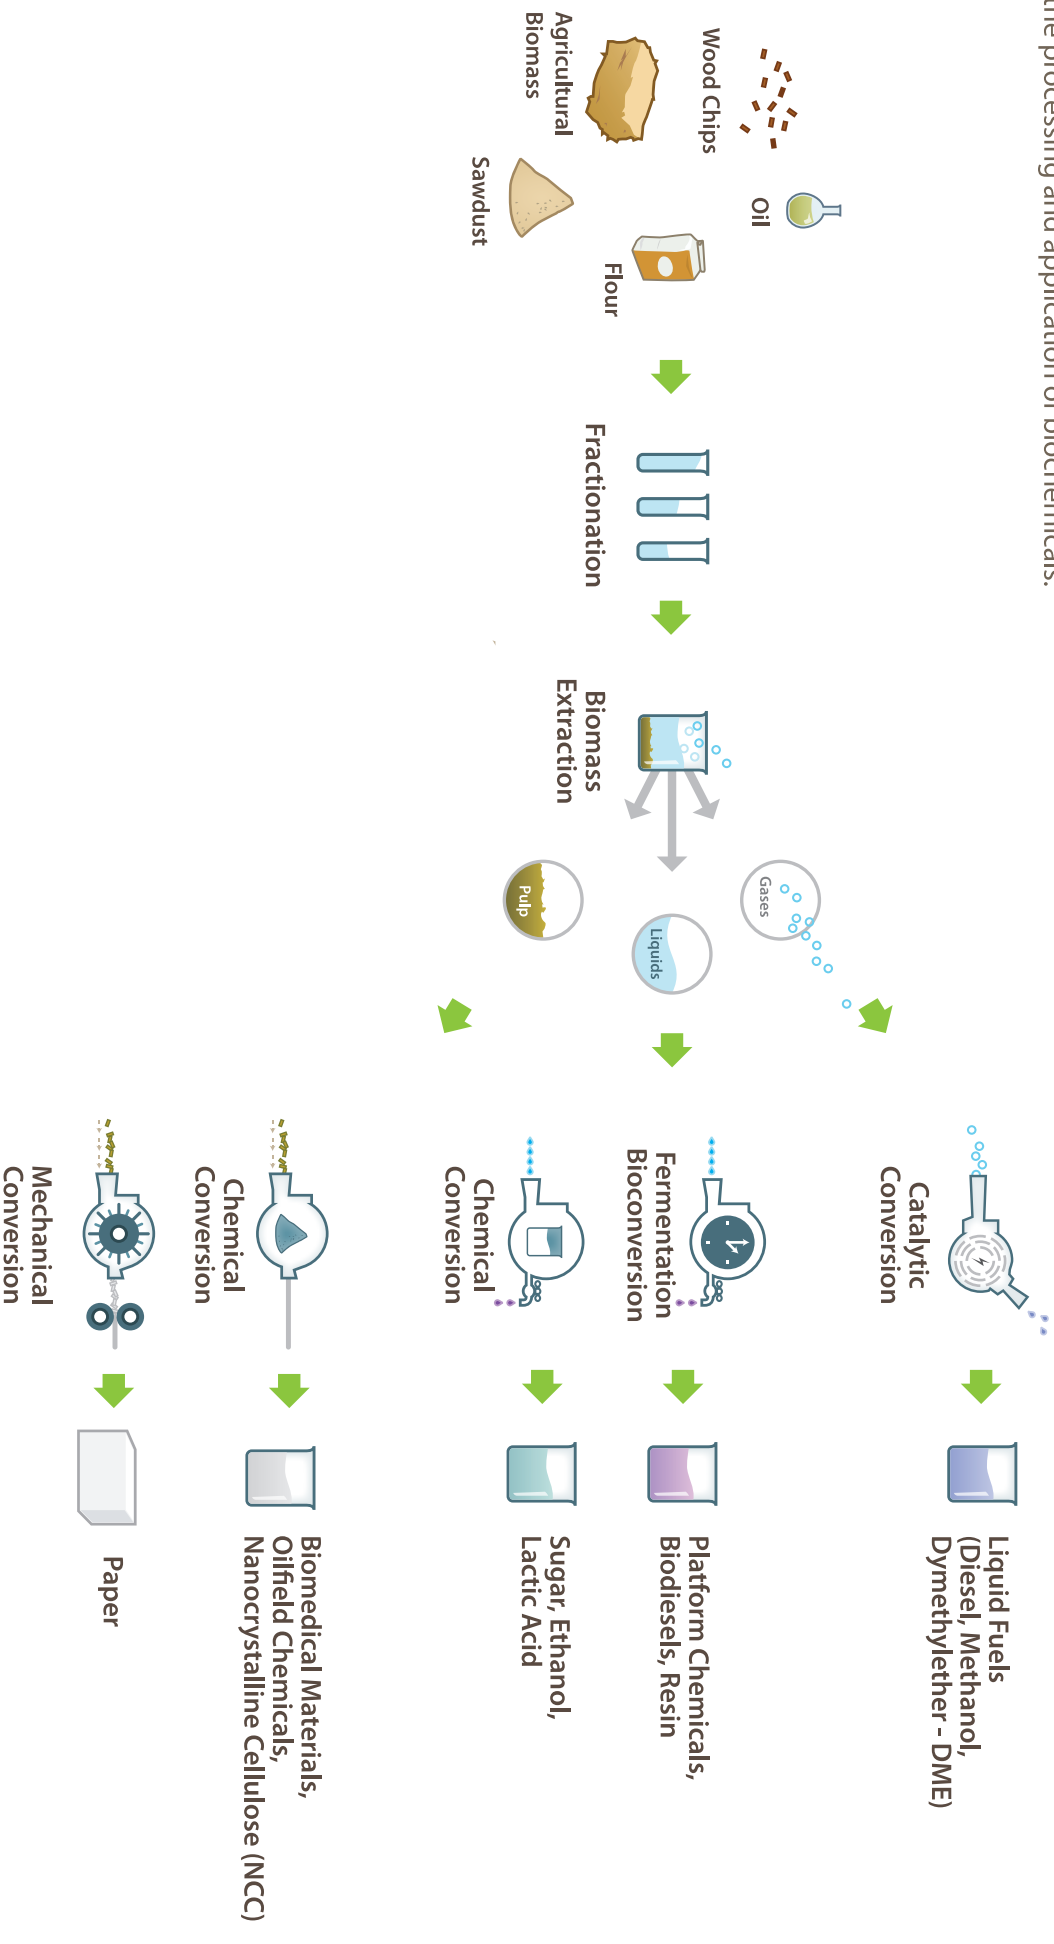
the processing and application of biochemicals.

Wood Chips

Oil

Agricultural Biomass

Flour

Sawdust

Fractionation

Biomass Extraction

Gases

Liquids

Pulp

Catalytic Conversion

Liquid Fuels (Diesel, Methanol, Dymethylether - DME)

Fermentation Bioconversion

Platform Chemicals, Biodiesels, Resin

Chemical Conversion

Sugar, Ethanol, Lactic Acid

Chemical Conversion

Biomedical Materials, Oilfield Chemicals, Nanocrystalline Cellulose (NCC)

Mechanical Conversion

Paper